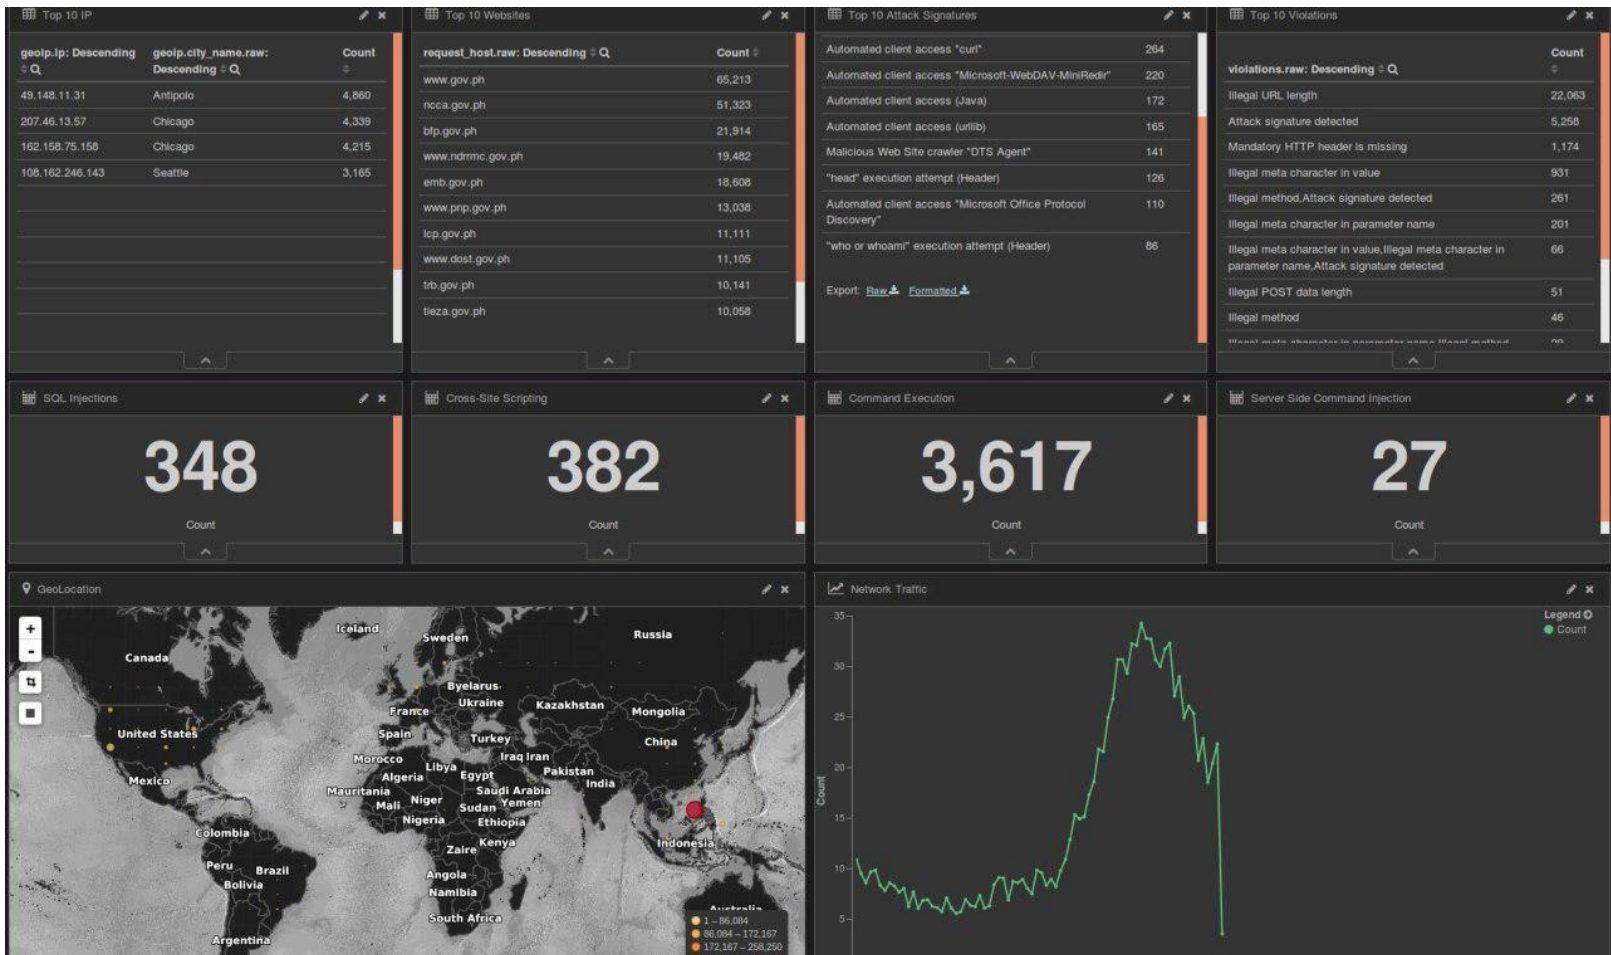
Top 10 IP

| geoip.ip: Descending | geoip.city_name.raw: Descending | Count |
|---|---|---|
| 49.148.11.31 | Antipolo | 4,860 |
| 207.46.13.57 | Chicago | 4,339 |
| 162.158.75.158 | Chicago | 4,215 |
| 108.162.246.143 | Seattle | 3,165 |

Top 10 Websites

| request_host.raw: Descending | Count |
|---|---|
| www.gov.ph | 65,213 |
| ncca.gov.ph | 51,323 |
| bfp.gov.ph | 21,914 |
| www.ndrrmc.gov.ph | 19,482 |
| emb.gov.ph | 18,608 |
| www.pnp.gov.ph | 13,038 |
| lcp.gov.ph | 11,111 |
| www.dost.gov.ph | 11,105 |
| trb.gov.ph | 10,141 |
| tieza.gov.ph | 10,058 |

Top 10 Attack Signatures

| | |
|---|---|
| Automated client access "curl" | 264 |
| Automated client access "Microsoft-WebDAV-MiniRedir" | 220 |
| Automated client access (Java) | 172 |
| Automated client access (urllib) | 165 |
| Malicious Web Site crawler "DTS Agent" | 141 |
| "head" execution attempt (Header) | 126 |
| Automated client access "Microsoft Office Protocol Discovery" | 110 |
| "who or whoami" execution attempt (Header) | 86 |

Export: Raw Formatted

Top 10 Violations

| violations.raw: Descending | Count |
|---|---|
| Illegal URL length | 22,063 |
| Attack signature detected | 5,258 |
| Mandatory HTTP header is missing | 1,174 |
| Illegal meta character in value | 931 |
| Illegal method,Attack signature detected | 261 |
| Illegal meta character in parameter name | 201 |
| Illegal meta character in value,Illegal meta character in parameter name,Attack signature detected | 66 |
| Illegal POST data length | 51 |
| Illegal method | 46 |
| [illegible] | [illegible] |

SQL Injections
348
Count

Cross-Site Scripting
382
Count

Command Execution
3,617
Count

Server Side Command Injection
27
Count

GeoLocation
+
-
Iceland Sweden Russia Canada Byelarus Ukraine Kazakhstan France Mongolia United States Spain Turkey China Morocco Libya Iraq Iran Algeria Egypt Pakistan Mexico Mauritania India Saudi Arabia Mali Niger Sudan Yemen Nigeria Ethiopia Colombia Kenya Zaire Indonesia Peru Brazil Bolivia Angola Namibia South Africa Argentina Australia
1 – 86,084
86,084 – 172,167
172,167 – 258,250

Network Traffic
Legend
Count
35
30
25
20
15
10
5
Count